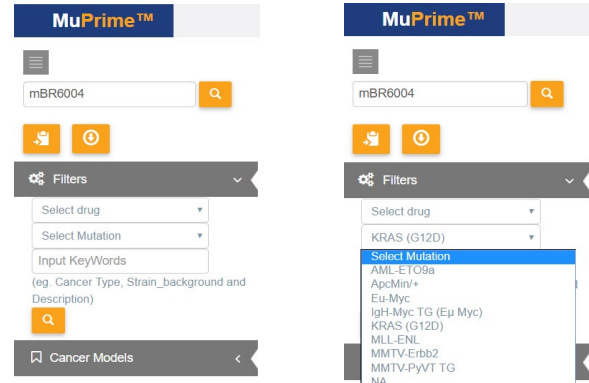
MuPrime™

mBR6004

Filters

Select drug

Select Mutation

Input KeyWords

(eg. Cancer Type, Strain_background and Description)

Cancer Models

MuPrime™

mBR6004

Filters

Select drug

KRAS (G12D)

Select Mutation
AML-ETO9a
ApcMin/+
Eu-Myc
IgH-Myc TG (Eμ Myc)
KRAS (G12D)
MLL-ENL
MMTV-Erbb2
MMTV-PyVT TG
NA